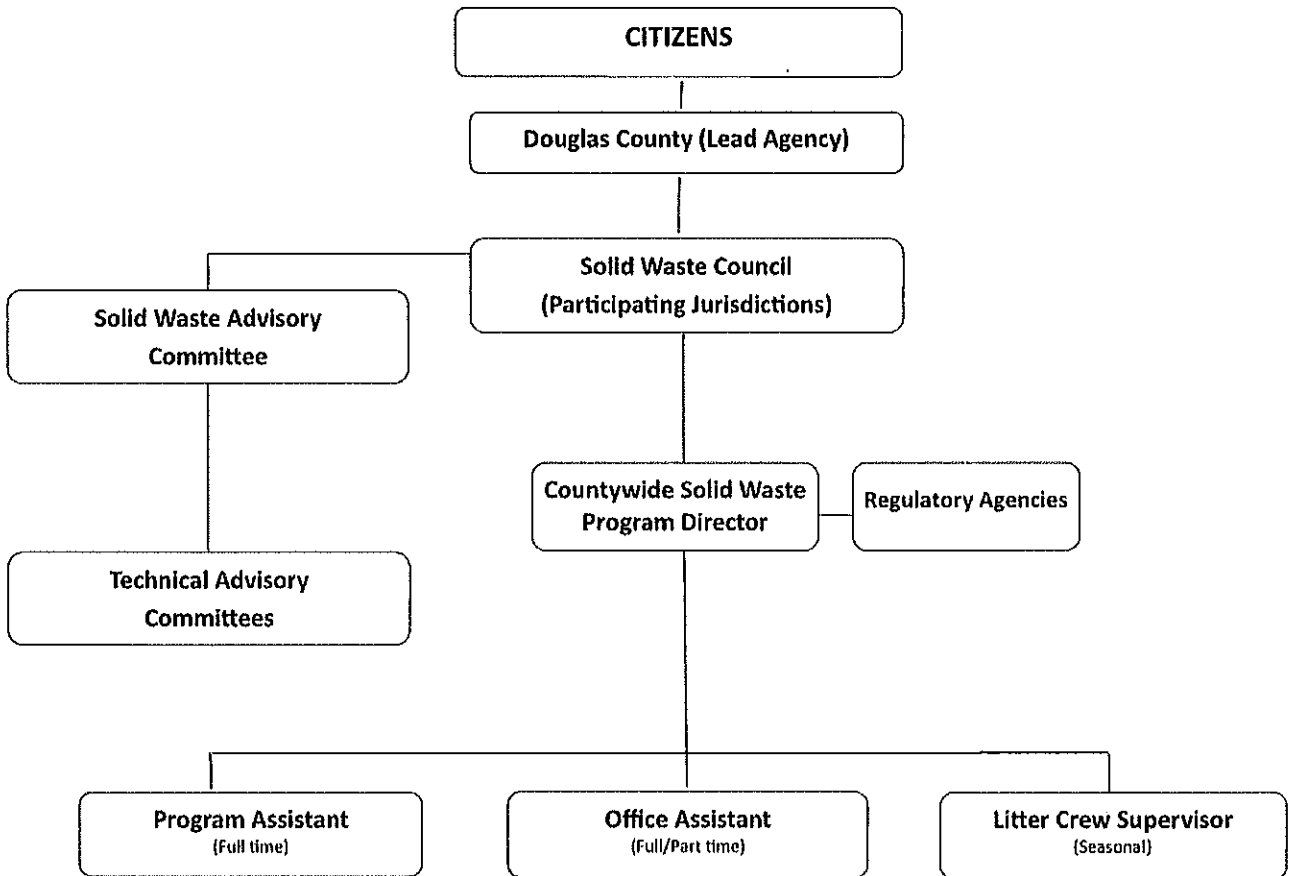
CITIZENS

Douglas County (Lead Agency)

Solid Waste Council (Participating Jurisdictions)

Solid Waste Advisory Committee

Technical Advisory Committees

Countywide Solid Waste Program Director

Regulatory Agencies

Program Assistant (Full time)

Office Assistant (Full/Part time)

Litter Crew Supervisor (Seasonal)